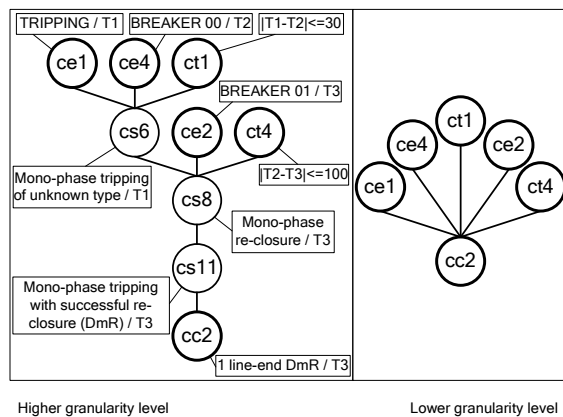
TRIPPING / T1

BREAKER 00 / T2

|T1-T2|<=30

ce1

ce4

ct1

BREAKER 01 / T3

cs6

ce2

ct4

Mono-phase tripping of unknown type / T1

|T2-T3|<=100

cs8

Mono-phase re-closure / T3

cs11

Mono-phase tripping with successful re-closure (DmR) / T3

cc2

1 line-end DmR / T3

ct1

ce4

ce2

ce1

ct4

cc2

Higher granularity level

Lower granularity level